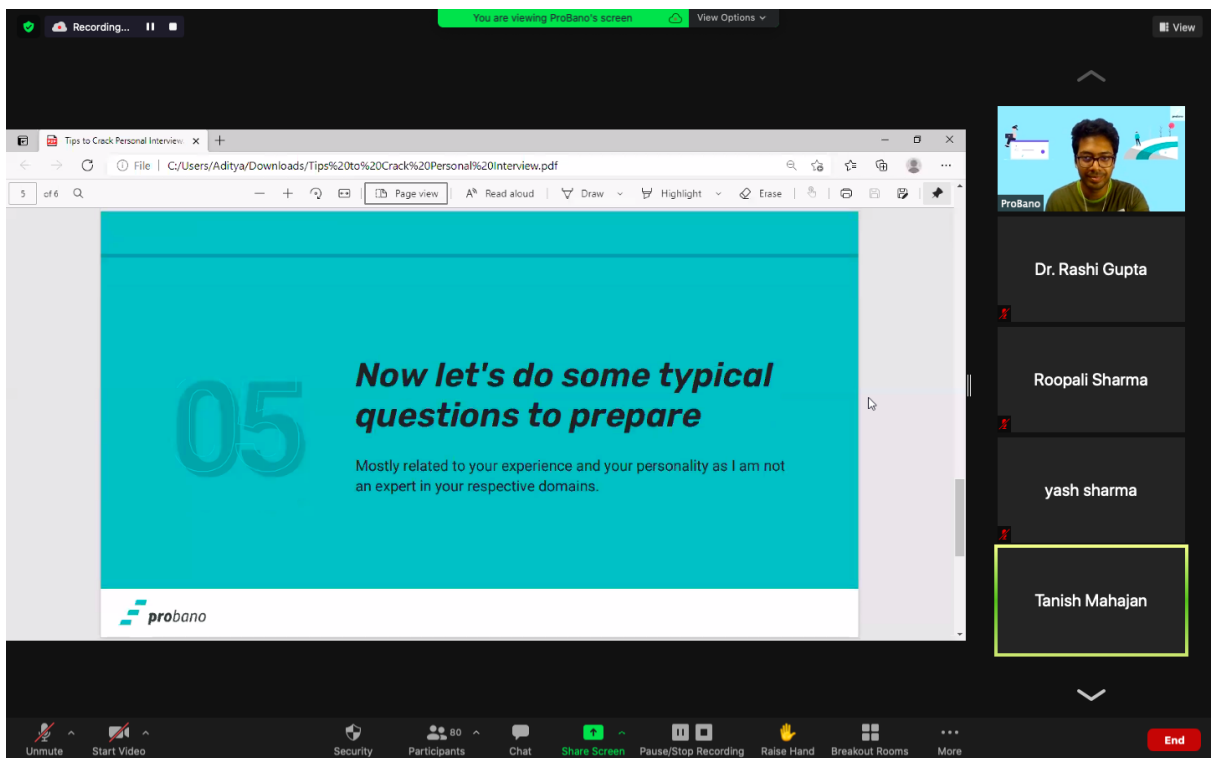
Recording...

You are viewing ProBano's screen

View Options

View

Tips to Crack Personal Interview

File | C:/Users/Aditya/Downloads/Tips%20to%20Crack%20Personal%20Interview.pdf

5 of 6

Page view

Read aloud

Draw

Highlight

Erase

05

Now let's do some typical questions to prepare

Mostly related to your experience and your personality as I am not an expert in your respective domains.

probano

ProBano

Dr. Rashi Gupta

Roopali Sharma

yash sharma

Tanish Mahajan

Unmute

Start Video

Security

80

Participants

Chat

Share Screen

Pause/Stop Recording

Raise Hand

Breakout Rooms

More

End